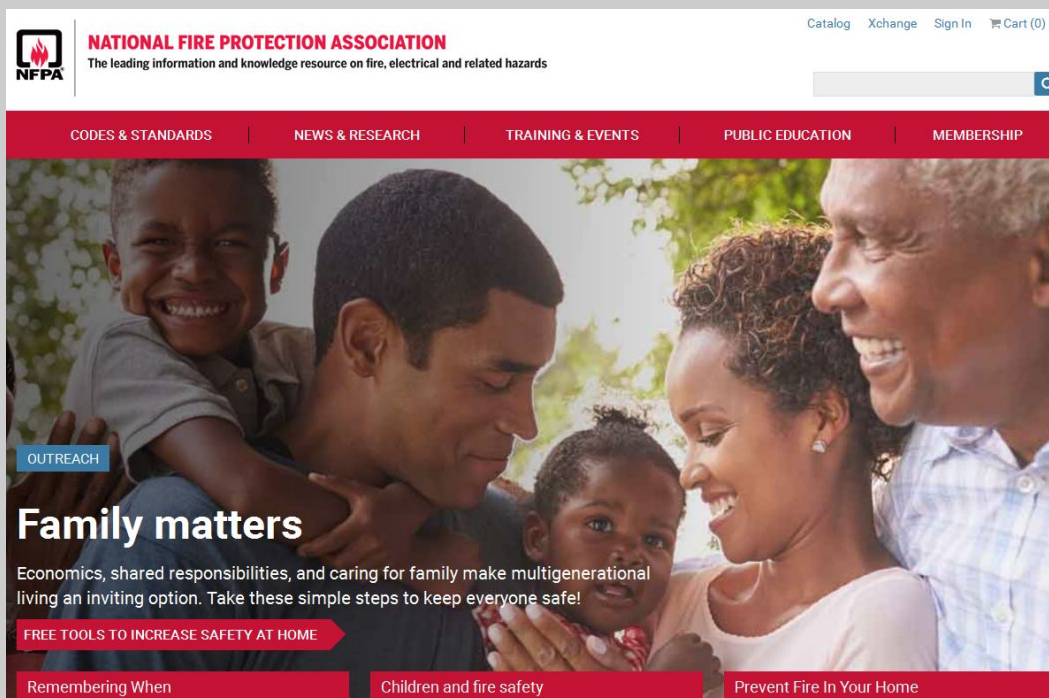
NFPA

NATIONAL FIRE PROTECTION ASSOCIATION

The leading information and knowledge resource on fire, electrical and related hazards

Catalog Xchange Sign In Cart (0)

CODES & STANDARDS | NEWS & RESEARCH | TRAINING & EVENTS | PUBLIC EDUCATION | MEMBERSHIP

OUTREACH

Family matters

Economics, shared responsibilities, and caring for family make multigenerational living an inviting option. Take these simple steps to keep everyone safe!

FREE TOOLS TO INCREASE SAFETY AT HOME

Remembering When

Children and fire safety

Prevent Fire In Your Home